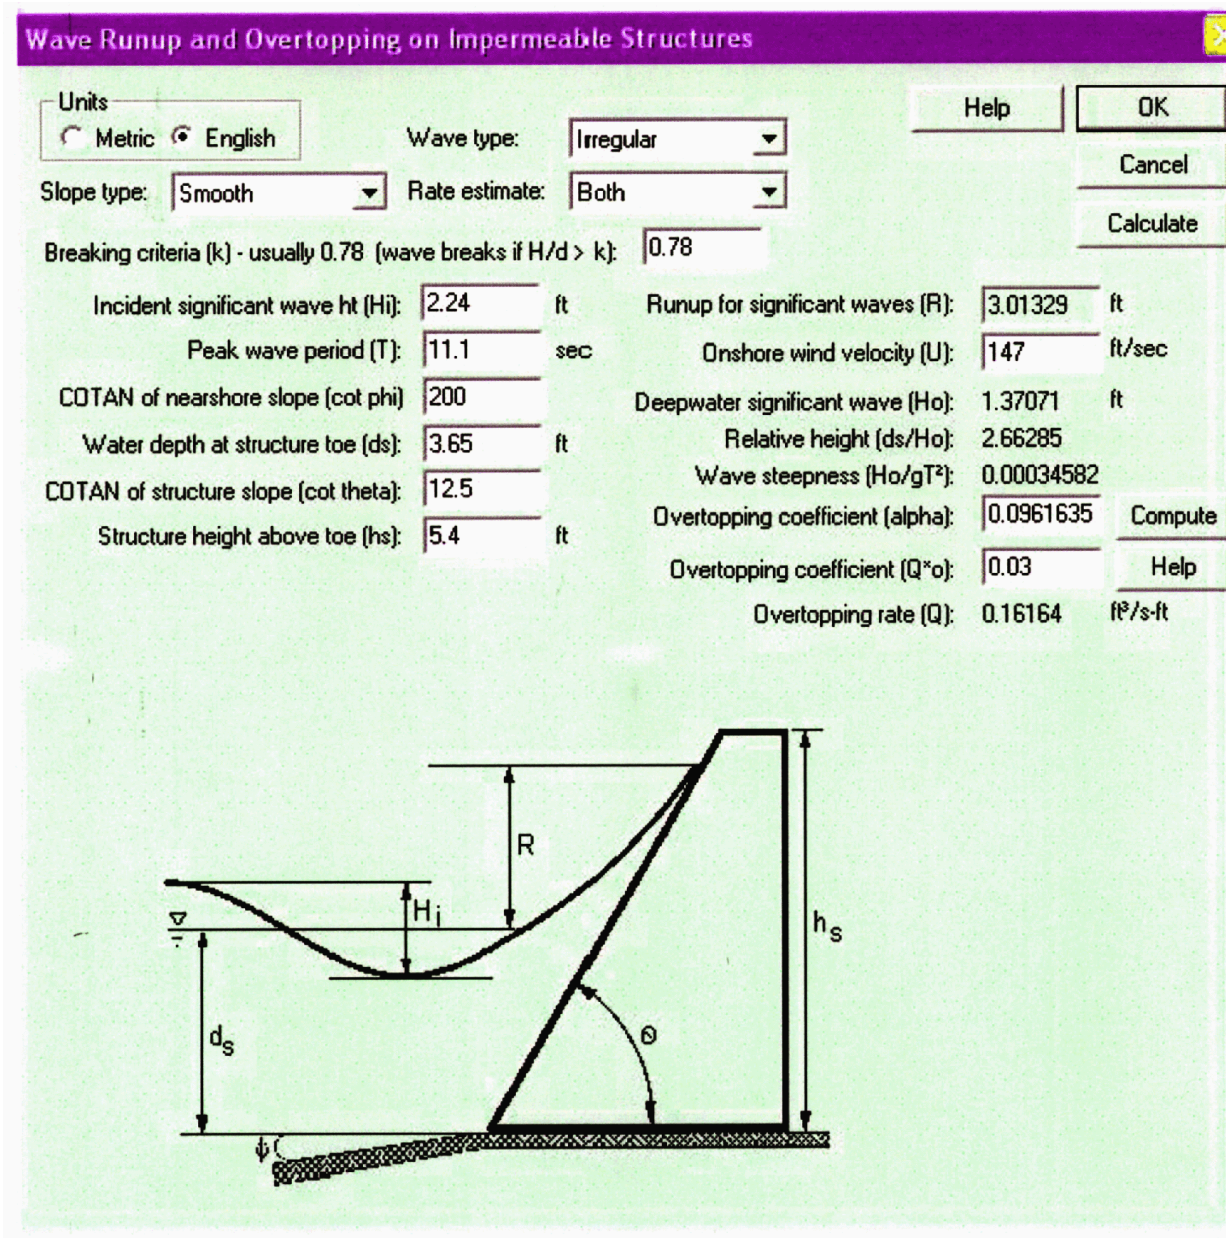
Wave Runup and Overtopping on Impermeable Structures

Units
Metric English

Help
OK
Cancel
Calculate

Wave type: Irregular
Slope type: Smooth
Rate estimate: Both

Breaking criteria (k) - usually 0.78 (wave breaks if H/d > k): 0.78

Incident significant wave ht (Hi): 2.24 ft
Peak wave period (T): 11.1 sec
COTAN of nearshore slope (cot phi) 200
Water depth at structure toe (ds): 3.65 ft
COTAN of structure slope (cot theta): 12.5
Structure height above toe (hs): 5.4 ft

Runup for significant waves (R): 3.01329 ft
Onshore wind velocity (U): 147 ft/sec
Deepwater significant wave (Ho): 1.37071 ft
Relative height (ds/Ho): 2.66285
Wave steepness (Ho/gT²): 0.00034582
Overtopping coefficient (alpha): 0.0961635 Compute
Overtopping coefficient (Q*o): 0.03 Help
Overtopping rate (Q): 0.16164 ft³/s-ft

R
$H_i$
$h_s$
$d_s$
Θ
ψ